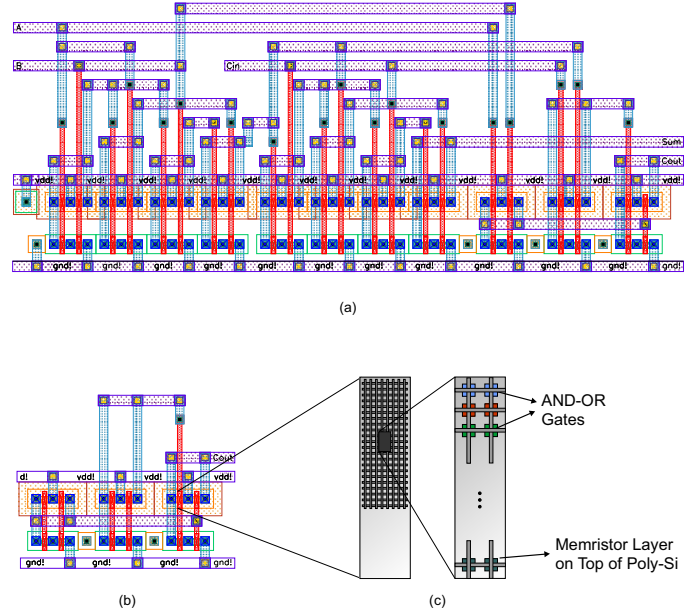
A
B
Cin
Sum
Cout
vdd! vdd! vdd! vdd! vdd! vdd! vdd! vdd! vdd! vdd! vdd!
gnd! gnd! gnd! gnd! gnd! gnd! gnd! gnd! gnd! gnd! gnd!

(a)

Cout
d! vdd! vdd! vdd!
gnd! gnd! gnd! gnd!

AND-OR Gates

Memristor Layer on Top of Poly-Si

(b)

(c)